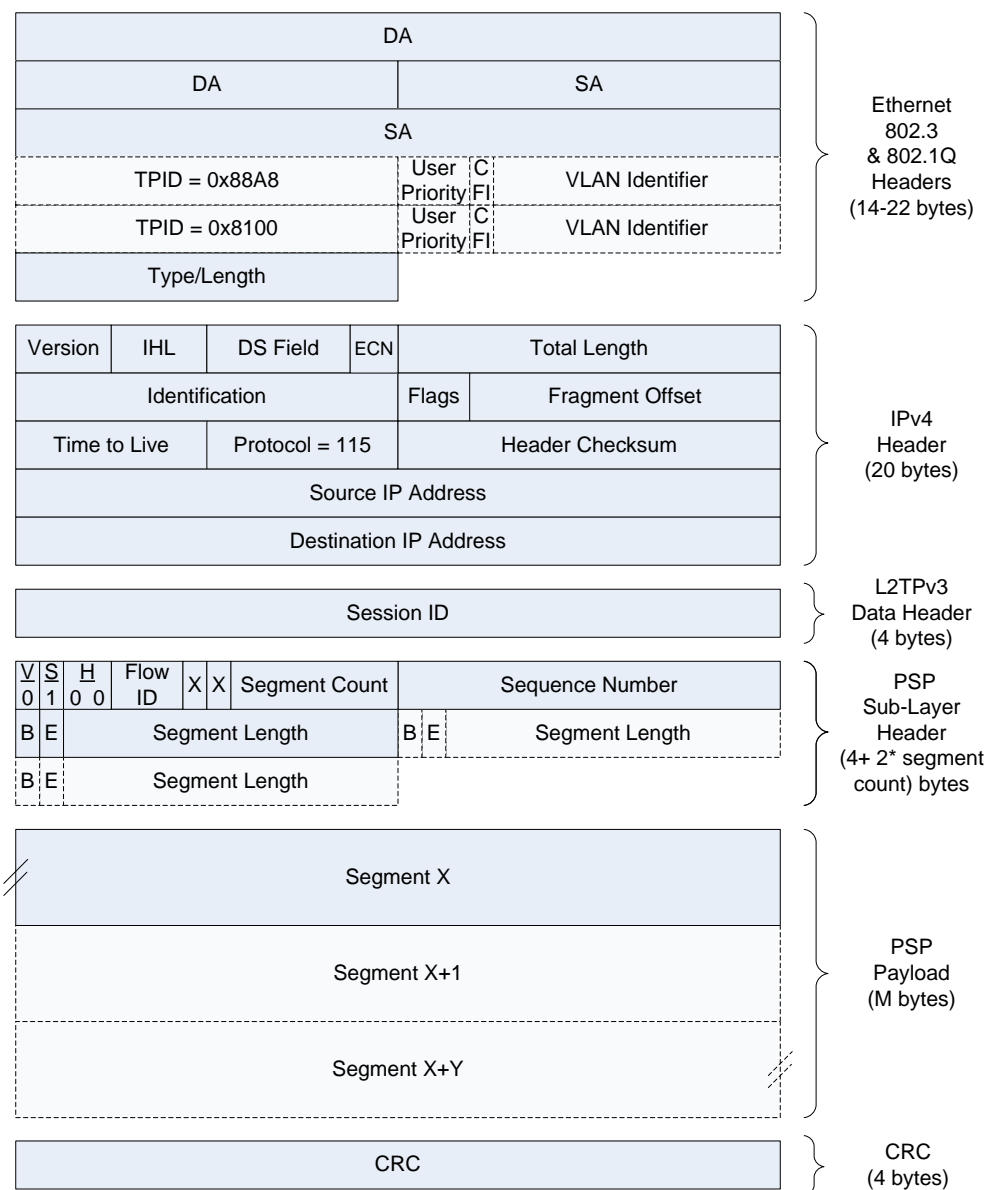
| DA | | | |
|---|---|---|---|
| DA | | SA | |
| SA | | | |
| TPID = 0x88A8 | User Priority | CFI | VLAN Identifier |
| TPID = 0x8100 | User Priority | CFI | VLAN Identifier |
| Type/Length | | | |

Ethernet 802.3 & 802.1Q Headers (14-22 bytes)

| Version | IHL | DS Field | ECN | Total Length | |
|---|---|---|---|---|---|
| Identification | | | | Flags | Fragment Offset |
| Time to Live | | Protocol = 115 | | Header Checksum | |
| Source IP Address | | | | | |
| Destination IP Address | | | | | |

IPv4 Header (20 bytes)

Session ID

L2TPv3 Data Header (4 bytes)

| V 0 | S 1 | H 0 0 | Flow ID | X | X | Segment Count | Sequence Number | | |
|---|---|---|---|---|---|---|---|---|---|
| B | E | Segment Length | | | | | B | E | Segment Length |
| B | E | Segment Length | | | | | | | |

PSP Sub-Layer Header (4+ 2* segment count) bytes

Segment X

Segment X+1

Segment X+Y

PSP Payload (M bytes)

CRC

CRC (4 bytes)